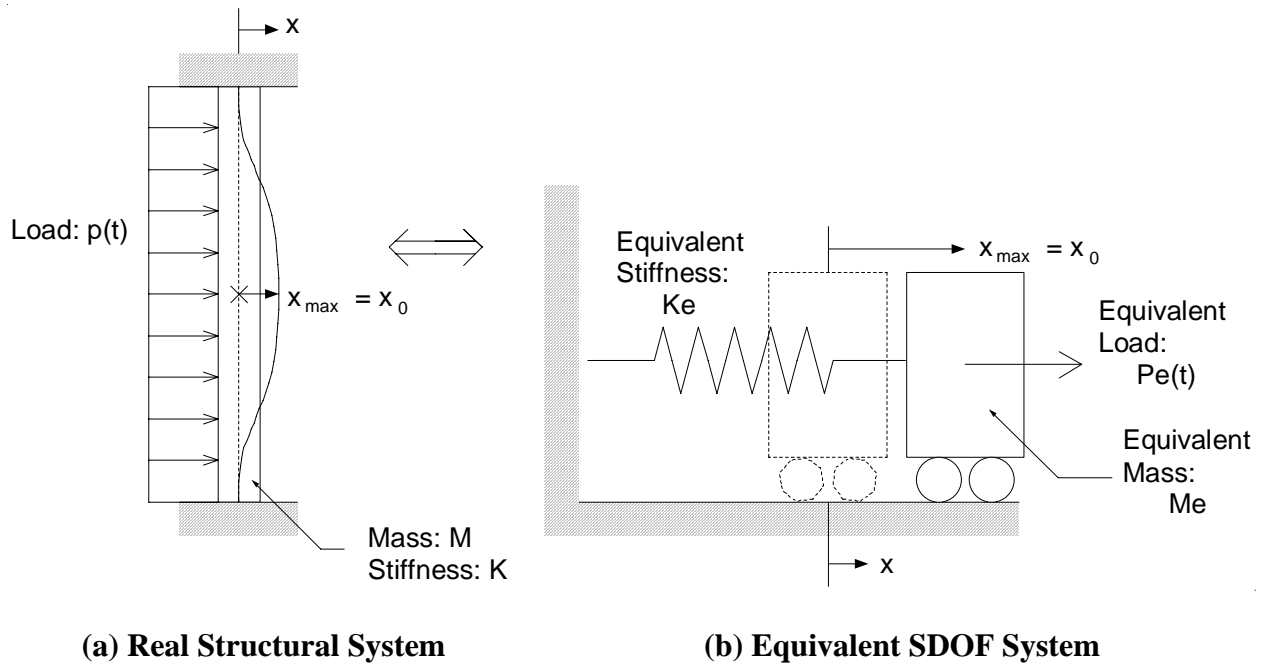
x

Load: p(t)

$x_{max} = x_0$

Mass: M
Stiffness: K

Equivalent Stiffness: Ke

$x_{max} = x_0$

Equivalent Load: Pe(t)

Equivalent Mass: Me

x

**(a) Real Structural System**

**(b) Equivalent SDOF System**